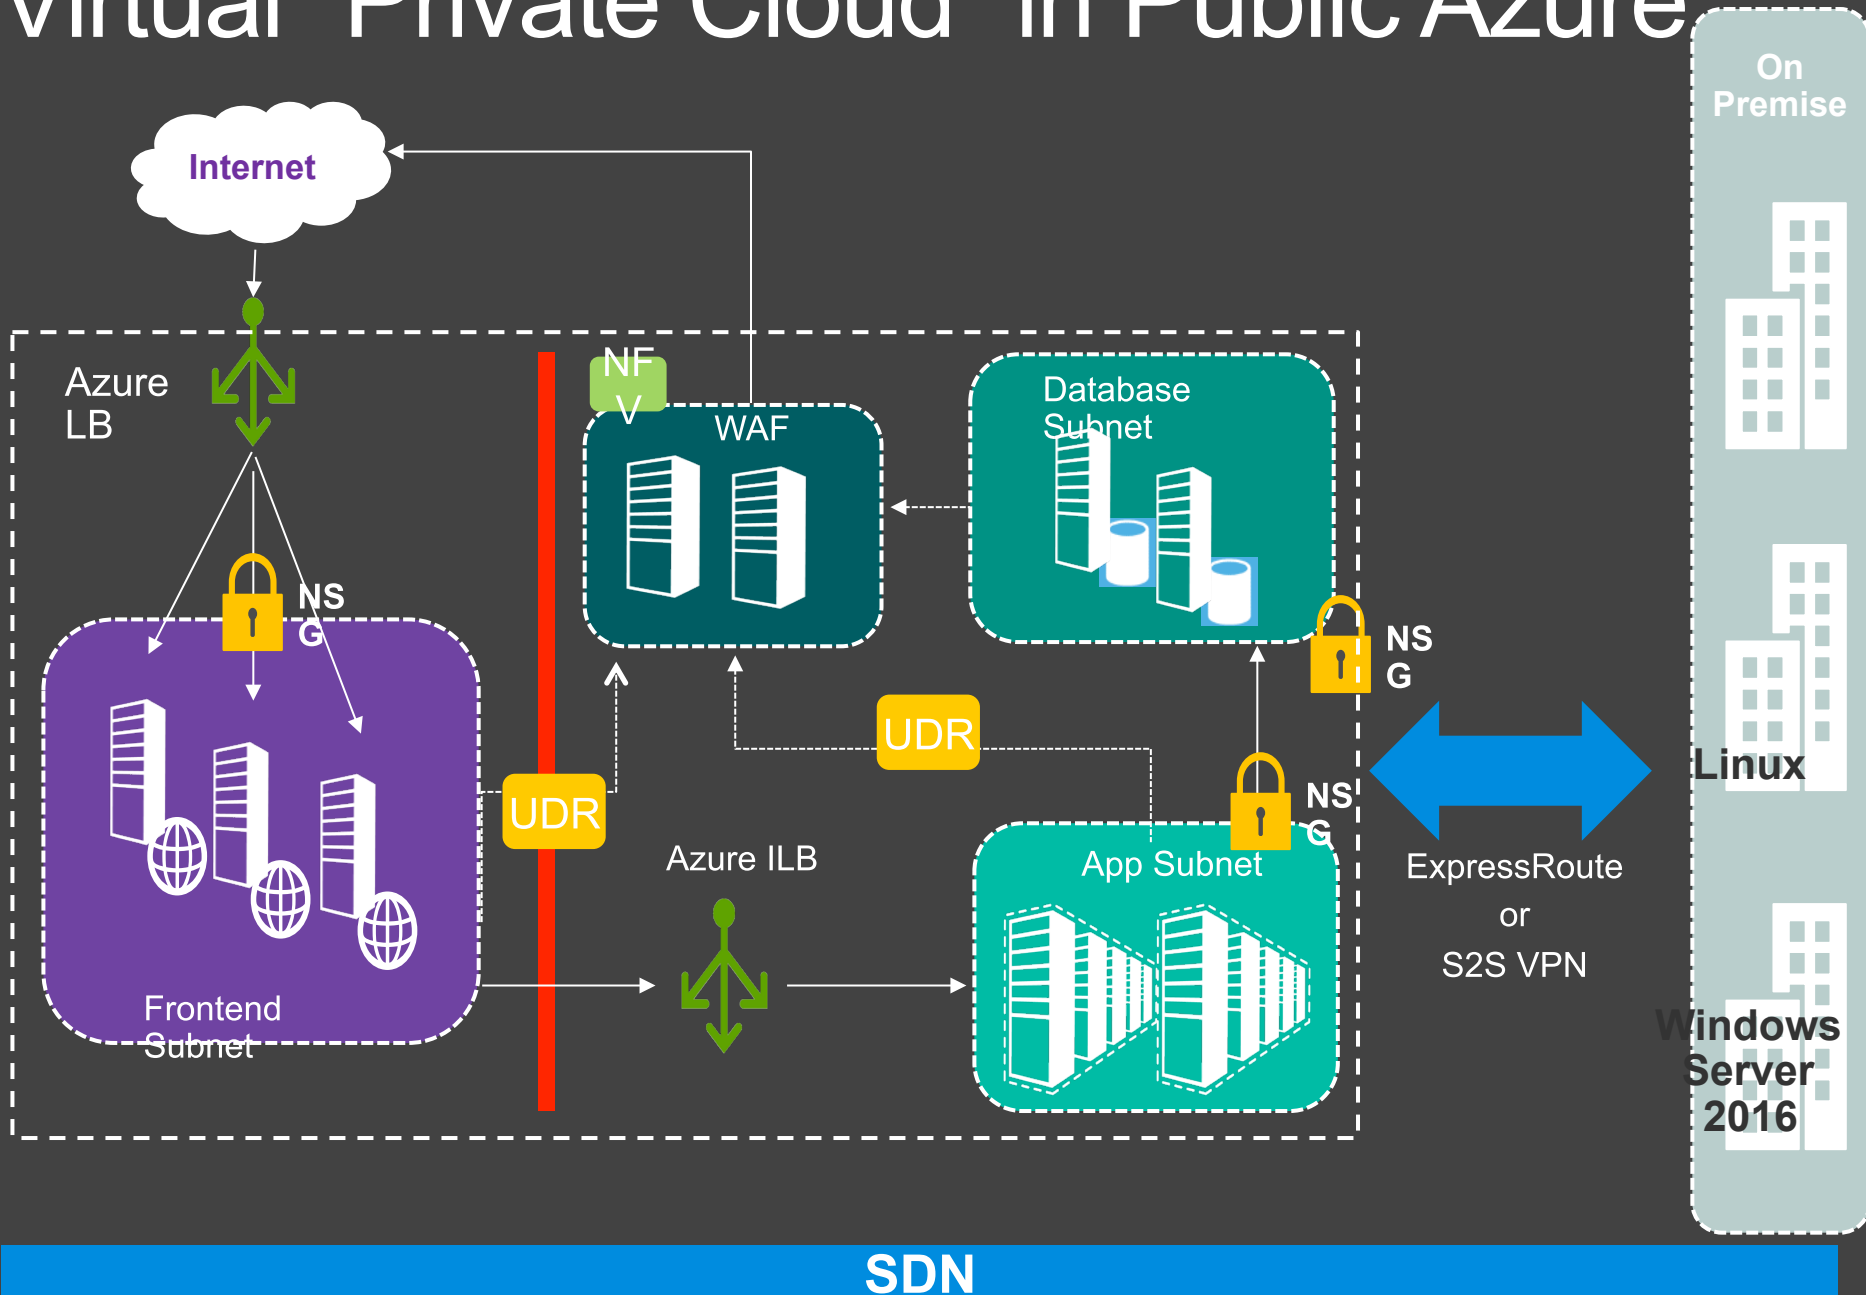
Virtual "Private Cloud" in Public Azure

On Premise

Internet

Azure LB

NFV

WAF

Database Subnet

NSG

NSG

UDR

UDR

NSG

Azure ILB

App Subnet

ExpressRoute or S2S VPN

Linux

Windows Server 2016

Frontend Subnet

SDN